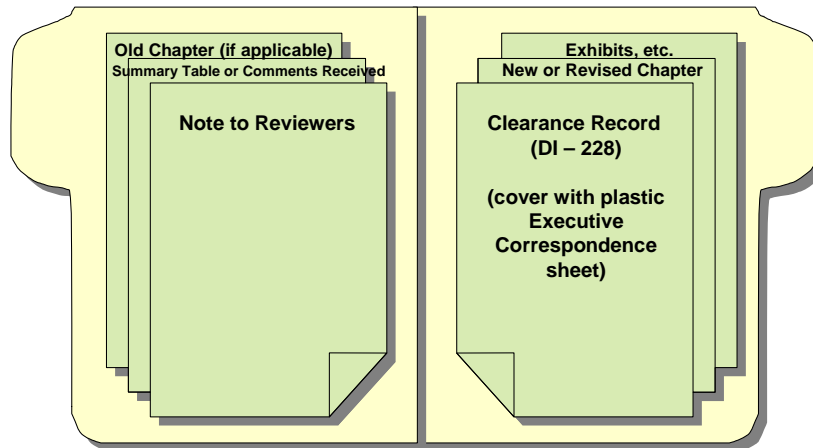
Old Chapter (if applicable)

Summary Table or Comments Received

Note to Reviewers

Exhibits, etc.

New or Revised Chapter

Clearance Record (DI – 228)

(cover with plastic Executive Correspondence sheet)